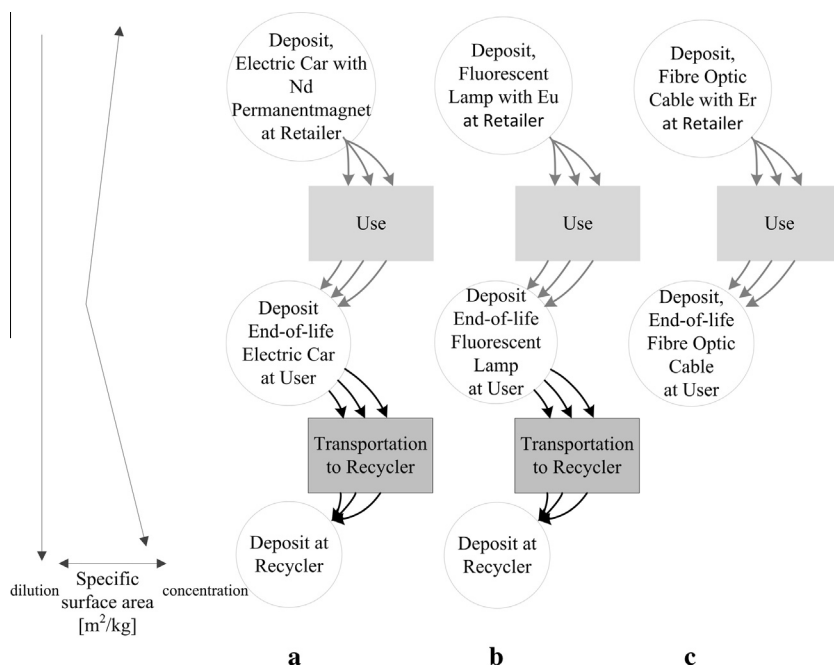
Deposit, Electric Car with Nd Permanentmagnet at Retailer

Use

Deposit End-of-life Electric Car at User

Transportation to Recycler

Deposit at Recycler

Deposit, Fluorescent Lamp with Eu at Retailer

Use

Deposit End-of-life Fluorescent Lamp at User

Transportation to Recycler

Deposit at Recycler

Deposit, Fibre Optic Cable with Er at Retailer

Use

Deposit, End-of-life Fibre Optic Cable at User

dilution

Specific surface area [$m^2$/kg]

concentration

a

b

c